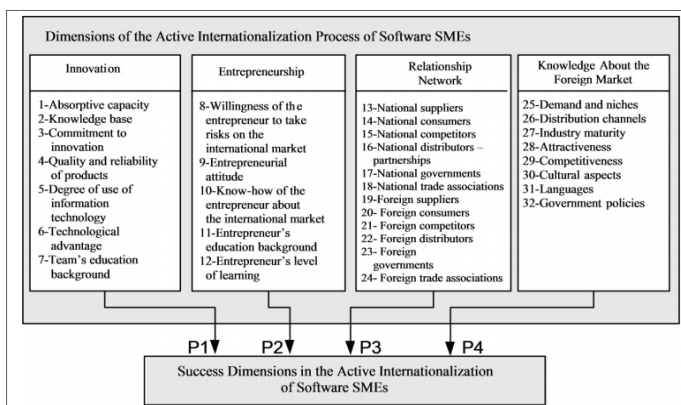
Dimensions of the Active Internationalization Process of Software SMEs

Innovation

1-Absorptive capacity
2-Knowledge base
3-Commitment to innovation
4-Quality and reliability of products
5-Degree of use of information technology
6-Technological advantage
7-Team's education background

Entrepreneurship

8-Willingness of the entrepreneur to take risks on the international market
9-Entrepreneurial attitude
10-Know-how of the entrepreneur about the international market
11-Entrepreneur's education background
12-Entrepreneur's level of learning

Relationship Network

13-National suppliers
14-National consumers
15-National competitors
16-National distributors – partnerships
17-National governments
18-National trade associations
19-Foreign suppliers
20- Foreign consumers
21- Foreign competitors
22- Foreign distributors
23- Foreign governments
24- Foreign trade associations

Knowledge About the Foreign Market

25-Demand and niches
26-Distribution channels
27-Industry maturity
28-Attractiveness
29-Competitiveness
30-Cultural aspects
31-Languages
32-Government policies

P1 P2 P3 P4

Success Dimensions in the Active Internationalization of Software SMEs